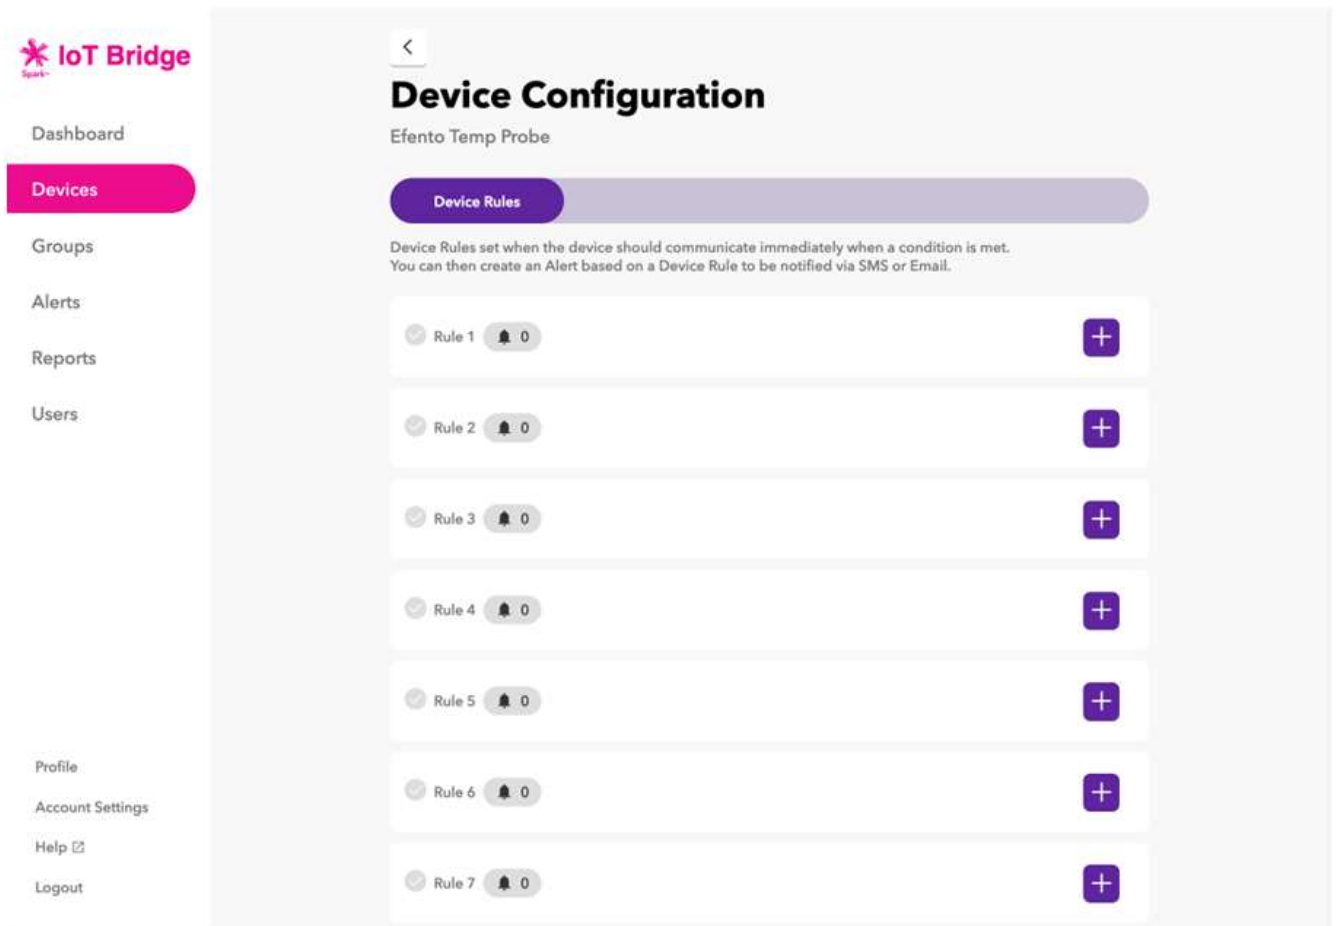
IoT Bridge
Spark

Dashboard
Devices
Groups
Alerts
Reports
Users

Profile
Account Settings
Help
Logout

Device Configuration
Efento Temp Probe

Device Rules

Device Rules set when the device should communicate immediately when a condition is met.
You can then create an Alert based on a Device Rule to be notified via SMS or Email.

Rule 1 0
Rule 2 0
Rule 3 0
Rule 4 0
Rule 5 0
Rule 6 0
Rule 7 0